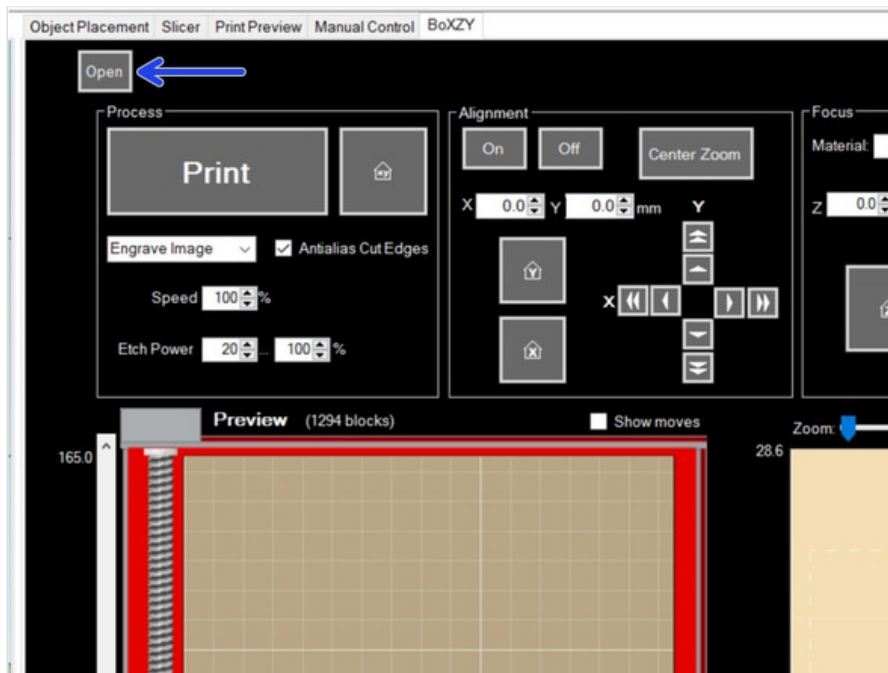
Object Placement | Slicer | Print Preview | Manual Control | BoXZY

Open

Process

Print

Engrave Image

Antialias Cut Edges

Speed 100 %

Etch Power 20 ... 100 %

Alignment

On

Off

Center Zoom

X 0.0 Y 0.0 mm

Y

X

Focus

Material:

Z 0.0

Preview (1294 blocks)

Show moves

165.0

Zoom:

28.6